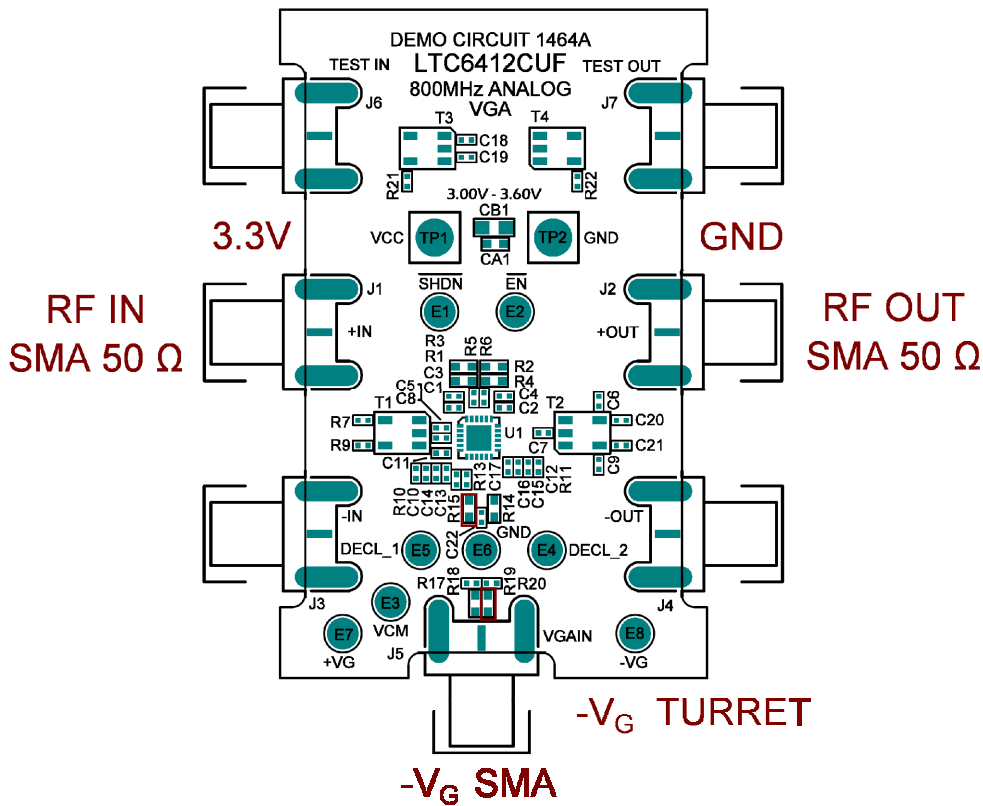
DEMO CIRCUIT 1464A
LTC6412CUF
800MHz ANALOG
VGA

TEST IN
TEST OUT
J6
J7
T3
T4
C18
C19
R21
R22
3.00V - 3.60V
CB1
VCC
TP1
TP2
GND
CA1

3.3V

GND

J1
$\overline{SHDN}$
$\overline{EN}$
J2
E1
E2
+IN
+OUT

RF IN
SMA 50 Ω

RF OUT
SMA 50 Ω

R3
R5
R6
R1
R2
C3
R4
C5
C1
C4
C8
C2
T1
T2
C6
R7
C20
U1
R9
C21
C7
C11
C9
R13
C17
C12
R11
R10
C10
C14
C13
C16
C15
R15
R14
GND
-IN
-OUT
C22
DECL_1
E5
E6
E4
DECL_2
R17
R18
R19
R20
J3
J4
E3
VCM
VGAIN
E7
E8
J5
+VG
-VG

$-V_G$ TURRET

$-V_G$ SMA